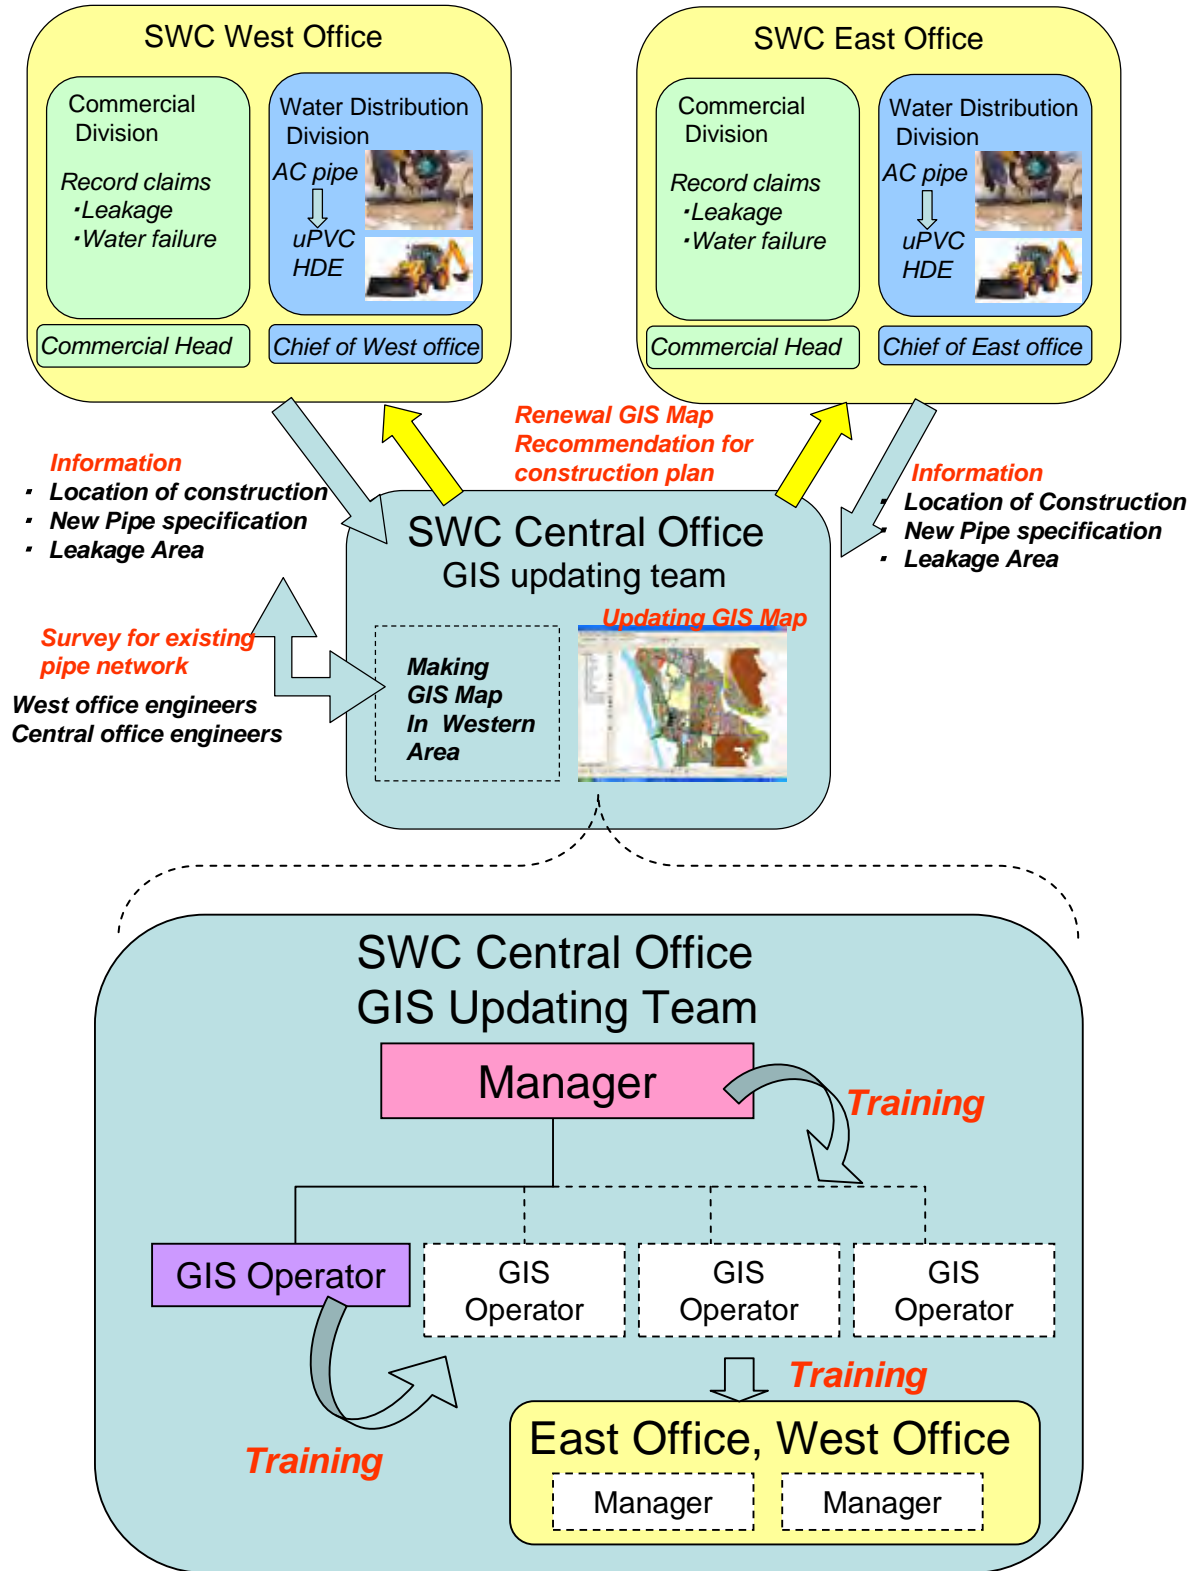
SWC West Office

Commercial Division

Record claims
・Leakage
・Water failure

Water Distribution Division

AC pipe
⇩
uPVC
HDE

Commercial Head

Chief of West office

SWC East Office

Commercial Division

Record claims
・Leakage
・Water failure

Water Distribution Division

AC pipe
⇩
uPVC
HDE

Commercial Head

Chief of East office

Renewal GIS Map
Recommendation for construction plan

Information
・ Location of construction
・ New Pipe specification
・ Leakage Area

Information
・ Location of Construction
・ New Pipe specification
・ Leakage Area

SWC Central Office
GIS updating team

Survey for existing pipe network

West office engineers
Central office engineers

Making GIS Map In Western Area

Updating GIS Map

SWC Central Office
GIS Updating Team

Manager

Training

GIS Operator

GIS Operator

GIS Operator

GIS Operator

Training

Training

East Office, West Office

Manager

Manager